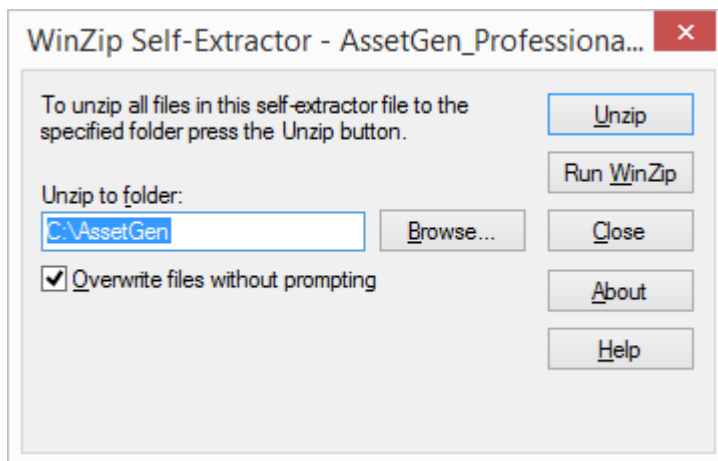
WinZip Self-Extractor - AssetGen_Professiona...

✕

To unzip all files in this self-extractor file to the specified folder press the Unzip button.

Unzip to folder:

C:\AssetGen

Browse...

Overwrite files without prompting

Unzip

Run WinZip

Close

About

Help